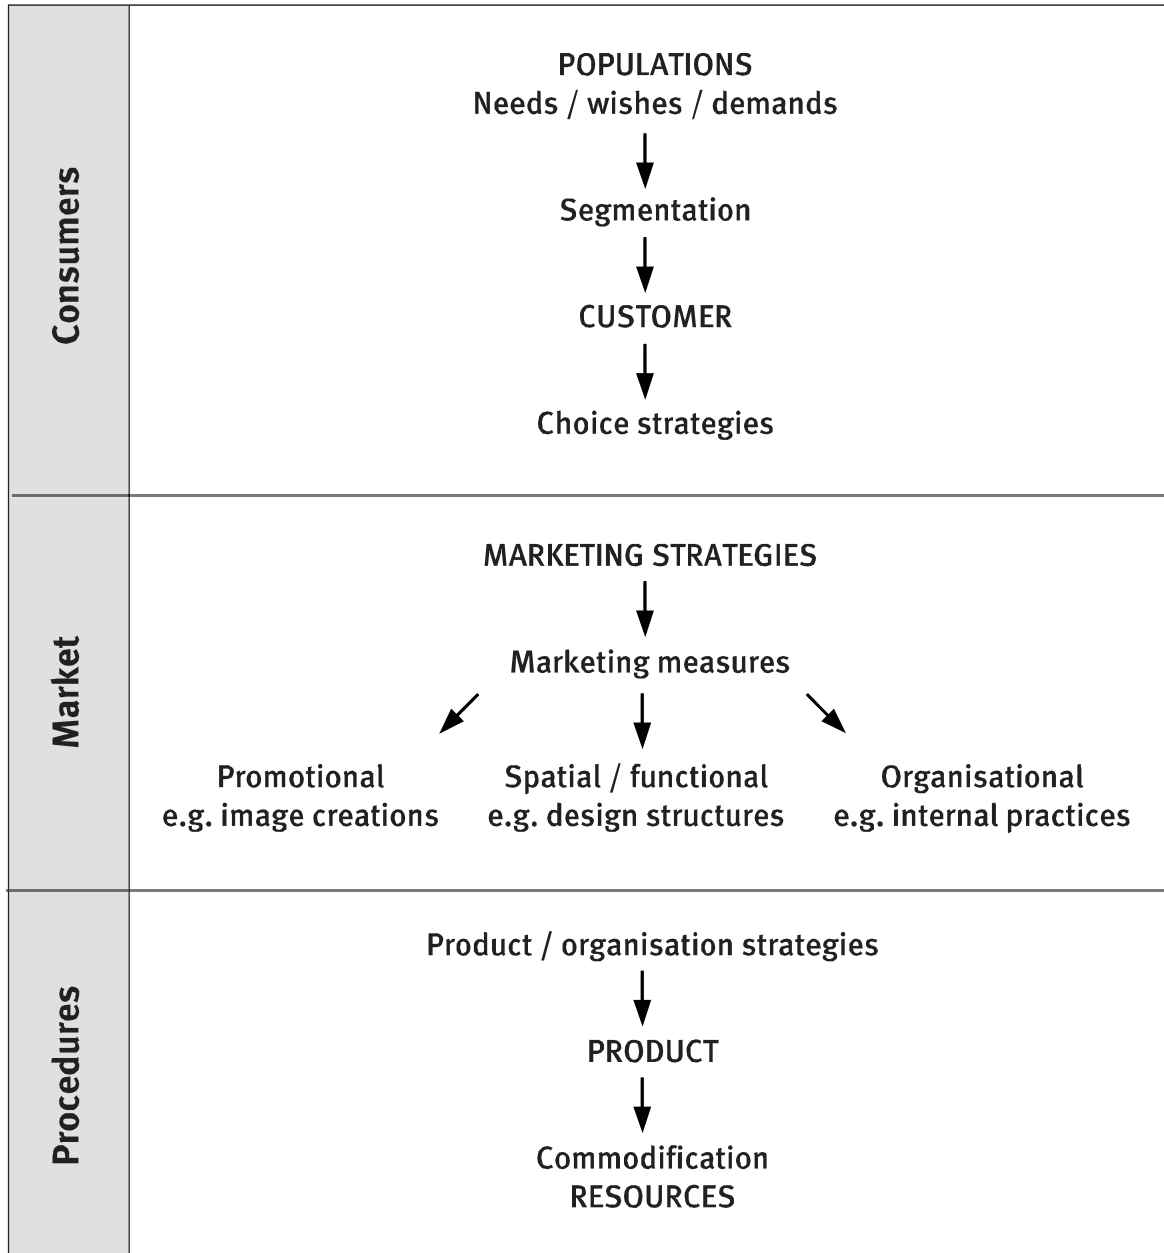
Consumers

POPULATIONS
Needs / wishes / demands

Segmentation

CUSTOMER

Choice strategies

Market

MARKETING STRATEGIES

Marketing measures

Promotional
e.g. image creations

Spatial / functional
e.g. design structures

Organisational
e.g. internal practices

Procedures

Product / organisation strategies

PRODUCT

Commodification
RESOURCES